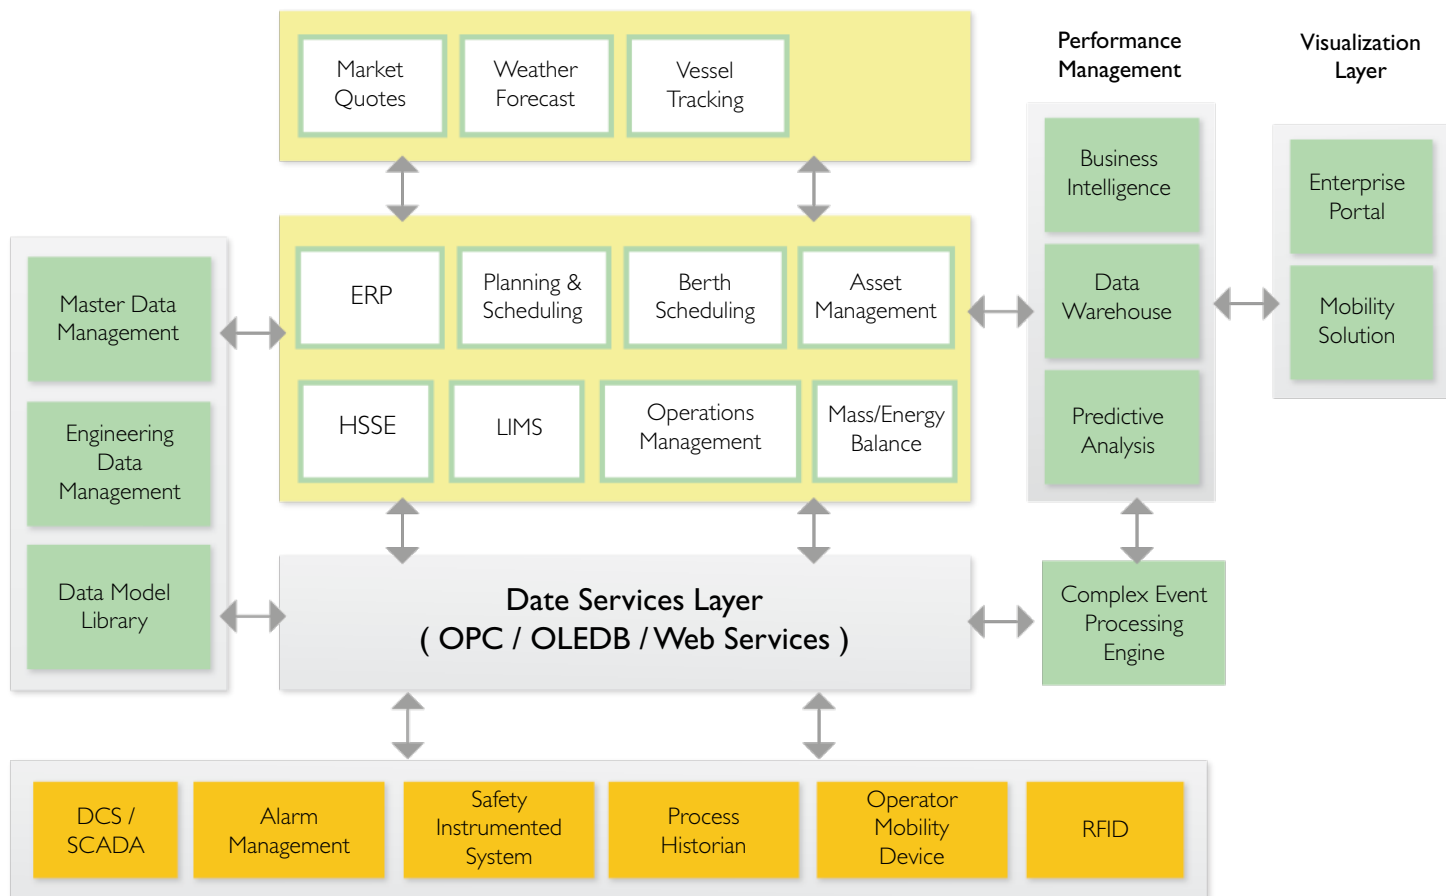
Market Quotes

Weather Forecast

Vessel Tracking

Performance Management

Visualization Layer

Business Intelligence

Data Warehouse

Predictive Analysis

Enterprise Portal

Mobility Solution

Master Data Management

Engineering Data Management

Data Model Library

ERP

Planning & Scheduling

Berth Scheduling

Asset Management

HSSE

LIMS

Operations Management

Mass/Energy Balance

Date Services Layer
( OPC / OLEDB / Web Services )

Complex Event Processing Engine

DCS / SCADA

Alarm Management

Safety Instrumented System

Process Historian

Operator Mobility Device

RFID